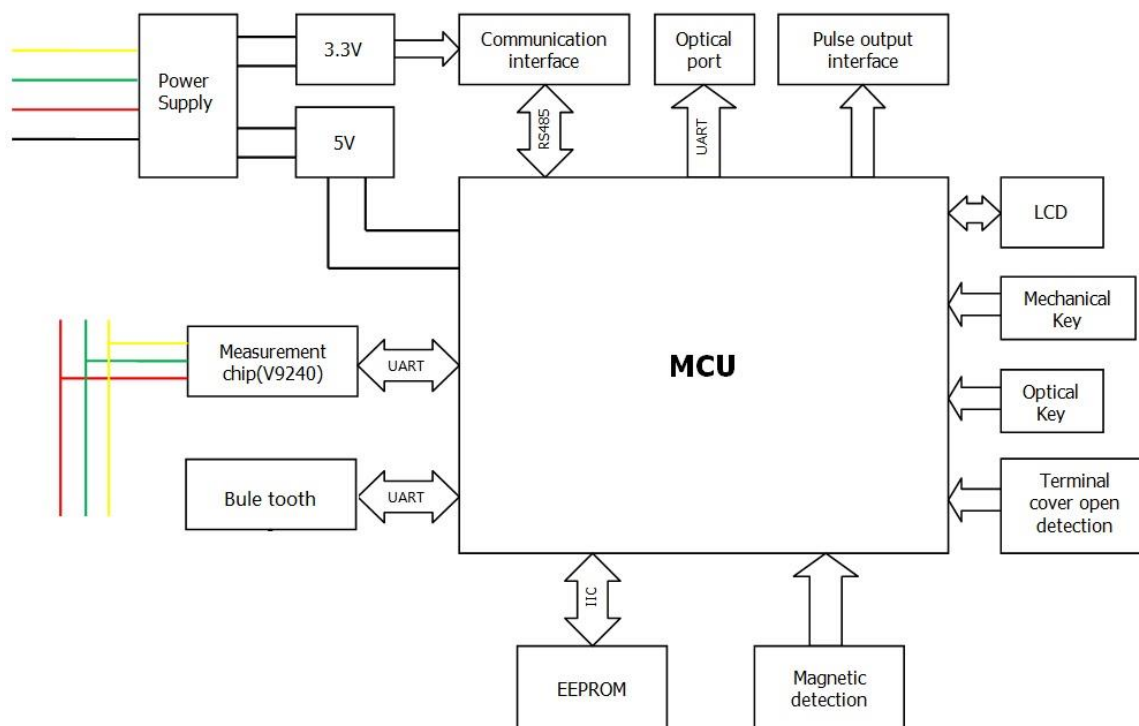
Power Supply

3.3V

5V

Communication interface

Optical port

Pulse output interface

RS485

UART

LCD

Mechanical Key

Measurement chip(V9240)

UART

MCU

Optical Key

Bule tooth

UART

Terminal cover open detection

IIC

EEPROM

Magnetic detection